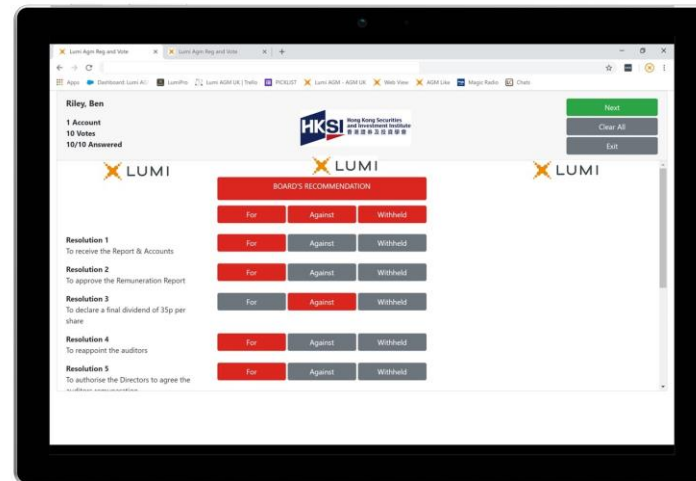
Lumi Agm Reg and Vote × Lumi Agm Reg and Vote × +

Apps Dashboard: Lumi AG LumiPro Lumi AGM UK | Trello PICKLIST Lumi AGM - AGM UK Web View AGM Like Magic Radio Chats

Riley, Ben

1 Account
10 Votes
10/10 Answered

HKSI Hong Kong Securities and Investment Institute 香港證券及投資學會

Next
Clear All
Exit

LUMI LUMI LUMI

BOARD'S RECOMMENDATION

For Against Withheld

Resolution 1
To receive the Report & Accounts
For Against Withheld

Resolution 2
To approve the Remuneration Report
For Against Withheld

Resolution 3
To declare a final dividend of 35p per share
For Against Withheld

Resolution 4
To reappoint the auditors
For Against Withheld

Resolution 5
To authorise the Directors to agree the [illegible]
For Against Withheld